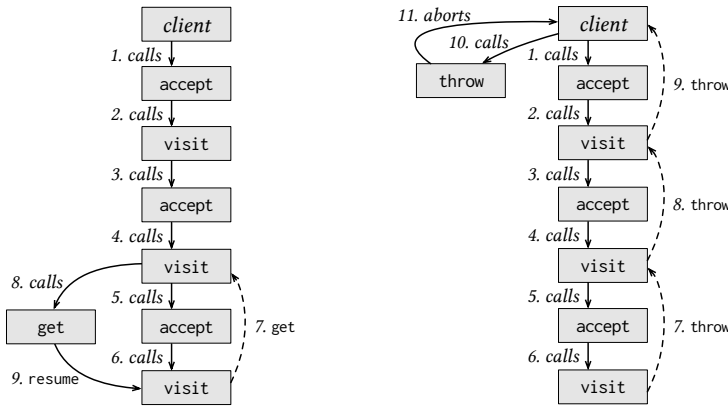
client
1. calls
accept
2. calls
visit
3. calls
accept
4. calls
visit
8. calls
5. calls
get
accept
7. get
6. calls
9. resume
visit

11. aborts
client
10. calls
throw
1. calls
accept
9. throw
2. calls
visit
3. calls
accept
8. throw
4. calls
visit
5. calls
accept
7. throw
6. calls
visit